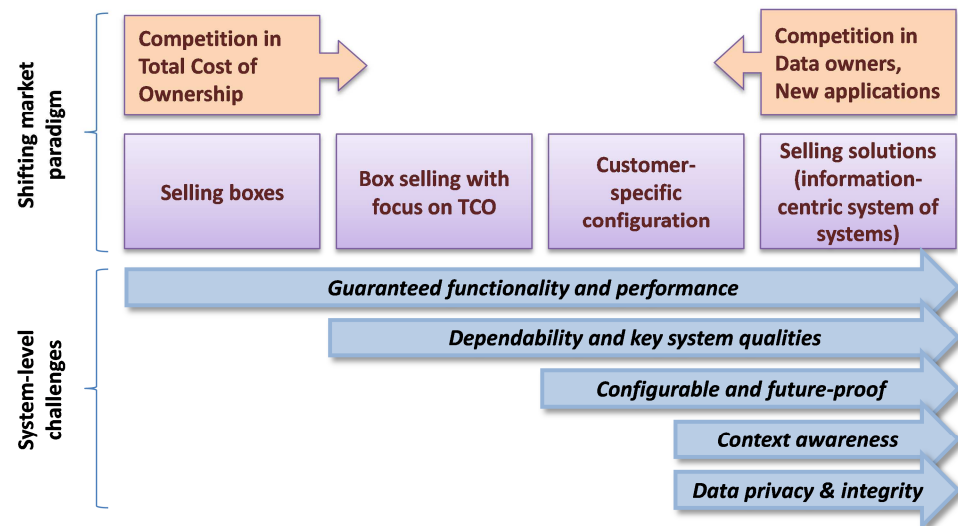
Shifting market paradigm

Competition in Total Cost of Ownership

Competition in Data owners, New applications

Selling boxes

Box selling with focus on TCO

Customer-specific configuration

Selling solutions (information-centric system of systems)

System-level challenges

Guaranteed functionality and performance

Dependability and key system qualities

Configurable and future-proof

Context awareness

Data privacy & integrity